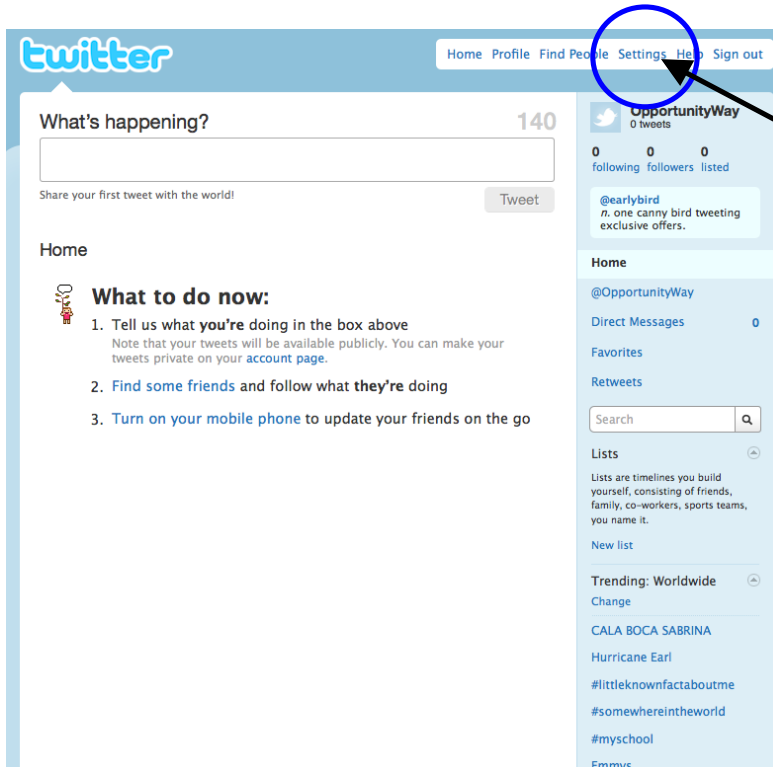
twitter

Home Profile Find People Settings Help Sign out

What's happening? 140

Share your first tweet with the world!

Tweet

Home

What to do now:

1. Tell us what **you're** doing in the box above
Note that your tweets will be available publicly. You can make your tweets private on your account page.

2. Find some friends and follow what **they're** doing

3. Turn on your mobile phone to update your friends on the go

OpportunityWay
0 tweets

0 following 0 followers 0 listed

@earlybird
*n.* one canny bird tweeting exclusive offers.

Home

@OpportunityWay

Direct Messages 0

Favorites

Retweets

Search

Lists

Lists are timelines you build yourself, consisting of friends, family, co-workers, sports teams, you name it.

New list

Trending: Worldwide
Change

CALA BOCA SABRINA

Hurricane Earl

#littleknownfactaboutme

#somewhereintheworld

#myschool

Emmys